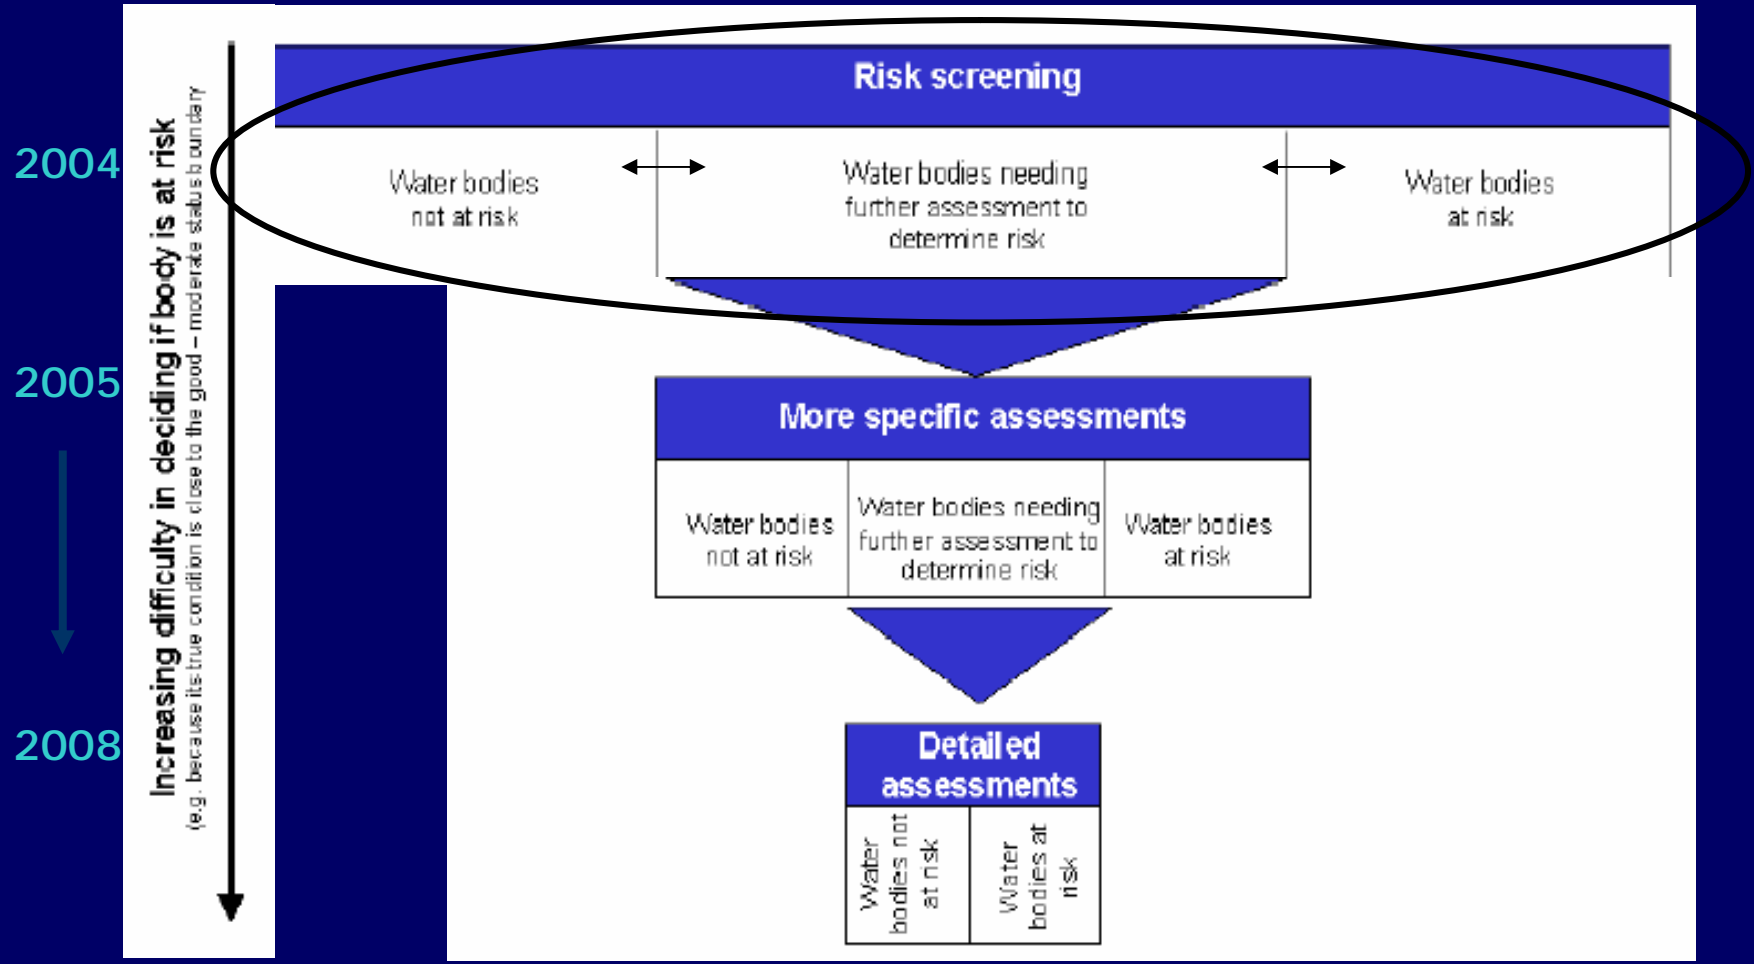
2004

2005

2008

Increasing difficulty in deciding if body is at risk
(e.g. because its true condition is close to the good – moderate status boundary

Risk screening

Water bodies not at risk

Water bodies needing further assessment to determine risk

Water bodies at risk

More specific assessments

Water bodies not at risk

Water bodies needing further assessment to determine risk

Water bodies at risk

Detailed assessments

Water bodies not at risk

Water bodies at risk